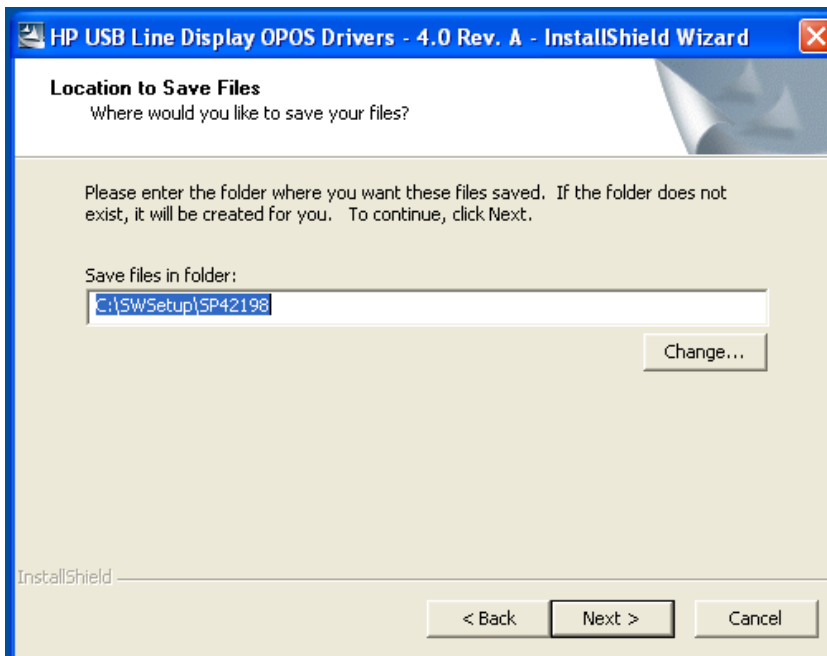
HP USB Line Display OPOS Drivers - 4.0 Rev. A - InstallShield Wizard

Location to Save Files
Where would you like to save your files?

Please enter the folder where you want these files saved. If the folder does not exist, it will be created for you. To continue, click Next.

Save files in folder:

C:\SWSetup\SP42198

Change...

InstallShield

< Back

Next >

Cancel